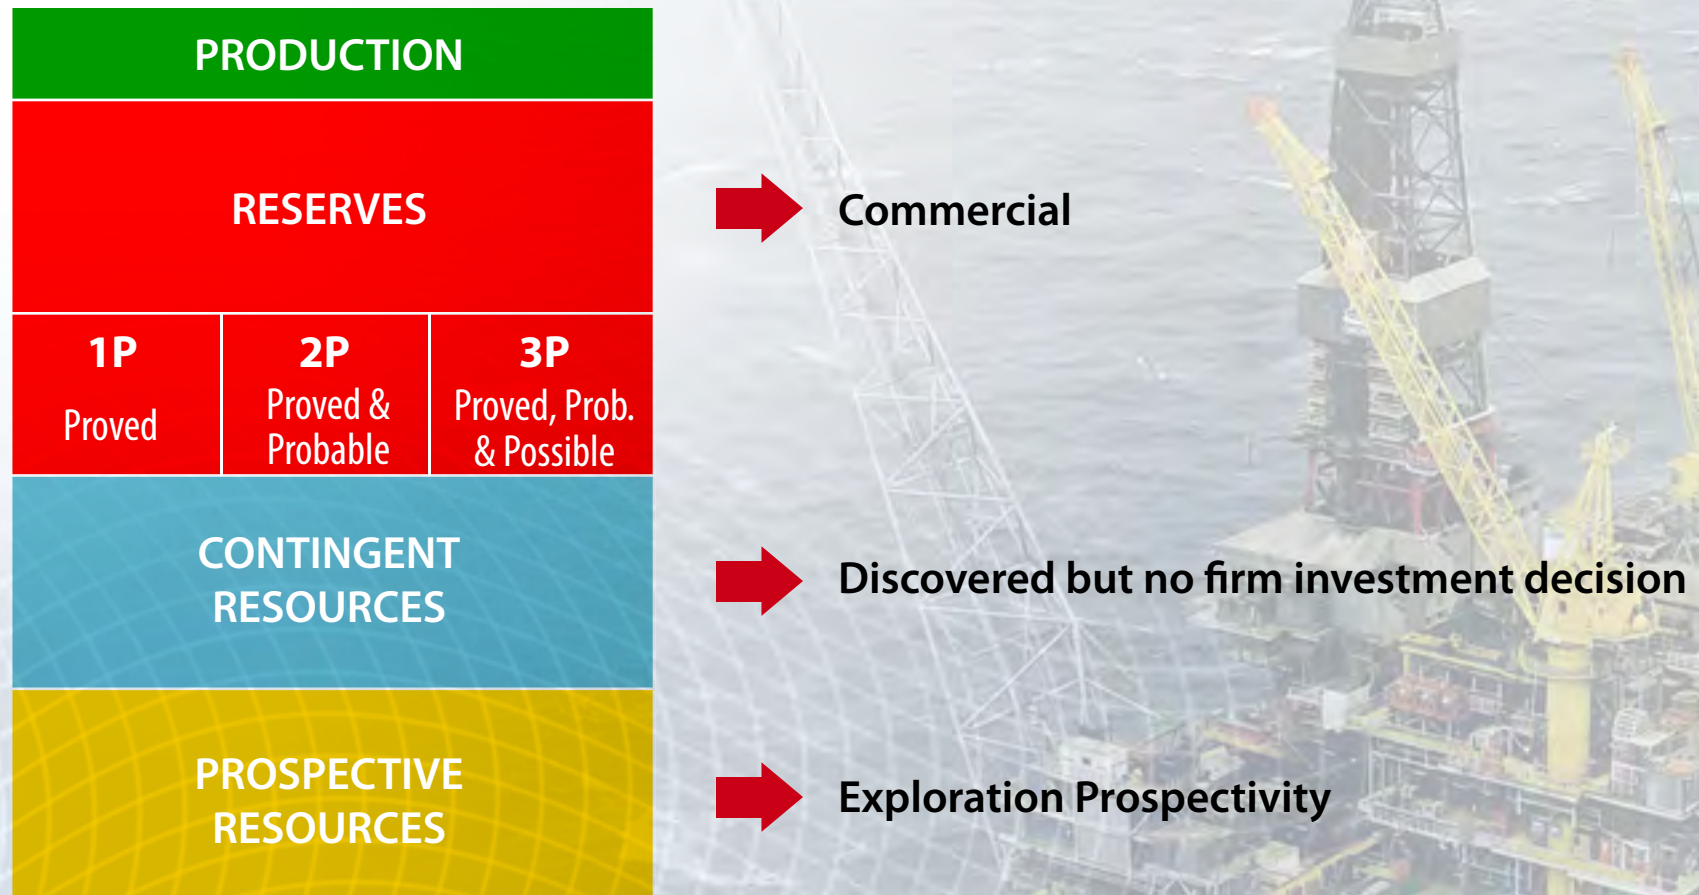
PRODUCTION

RESERVES

Commercial

| 1P Proved | 2P Proved & Probable | 3P Proved, Prob. & Possible |
|---|---|---|

CONTINGENT RESOURCES

Discovered but no firm investment decision

PROSPECTIVE RESOURCES

Exploration Prospectivity